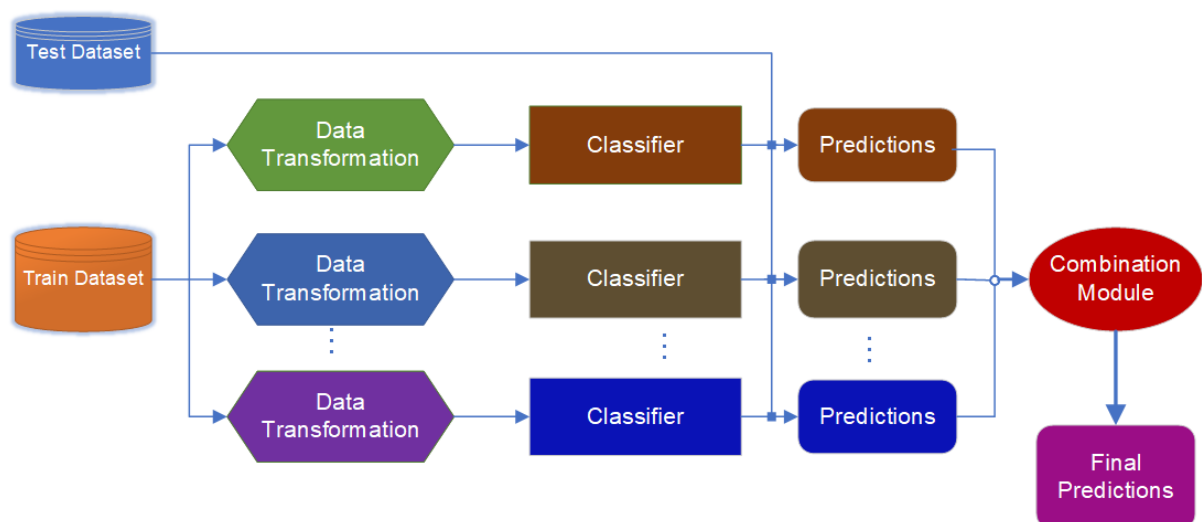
Test Dataset

Data Transformation

Classifier

Predictions

Train Dataset

Data Transformation

Classifier

Predictions

Combination Module

Data Transformation

Classifier

Predictions

Final Predictions